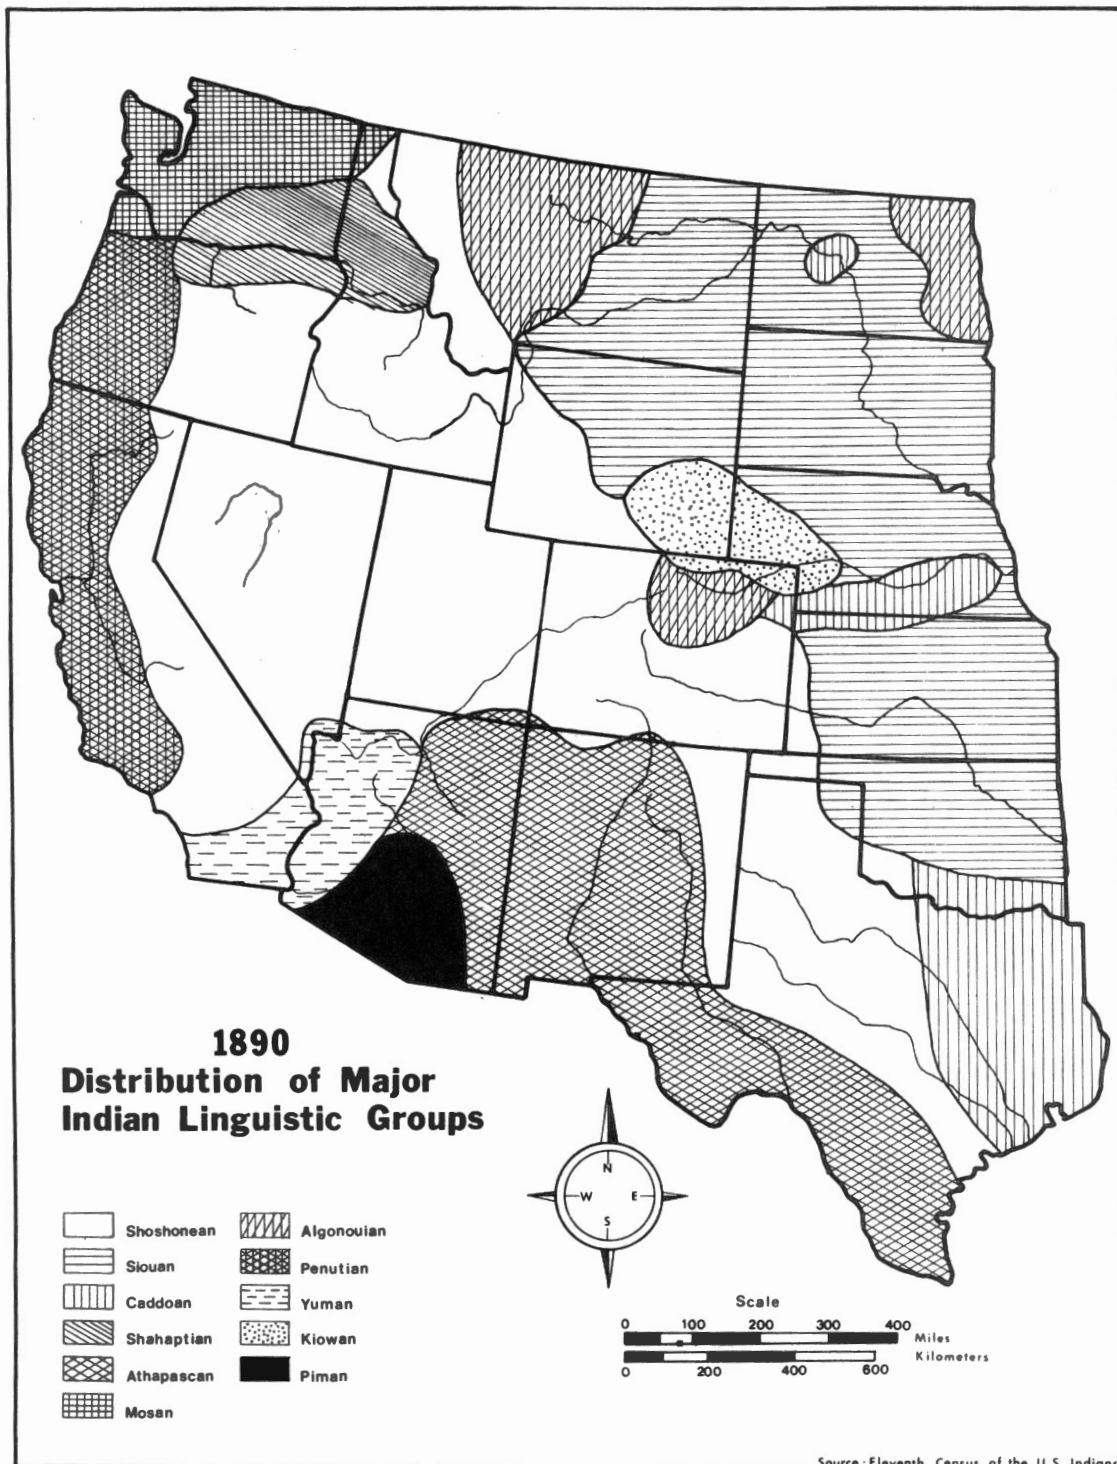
1890
Distribution of Major Indian Linguistic Groups

N
W E
S

Shoshonean
Siouan
Caddoan
Shahaptian
Athapascan
Mosan
Algonouian
Penutian
Yuman
Kiowan
Piman

Scale
0 100 200 300 400 Miles
Kilometers
0 200 400 600

Source: Eleventh Census of the U.S. Indians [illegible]